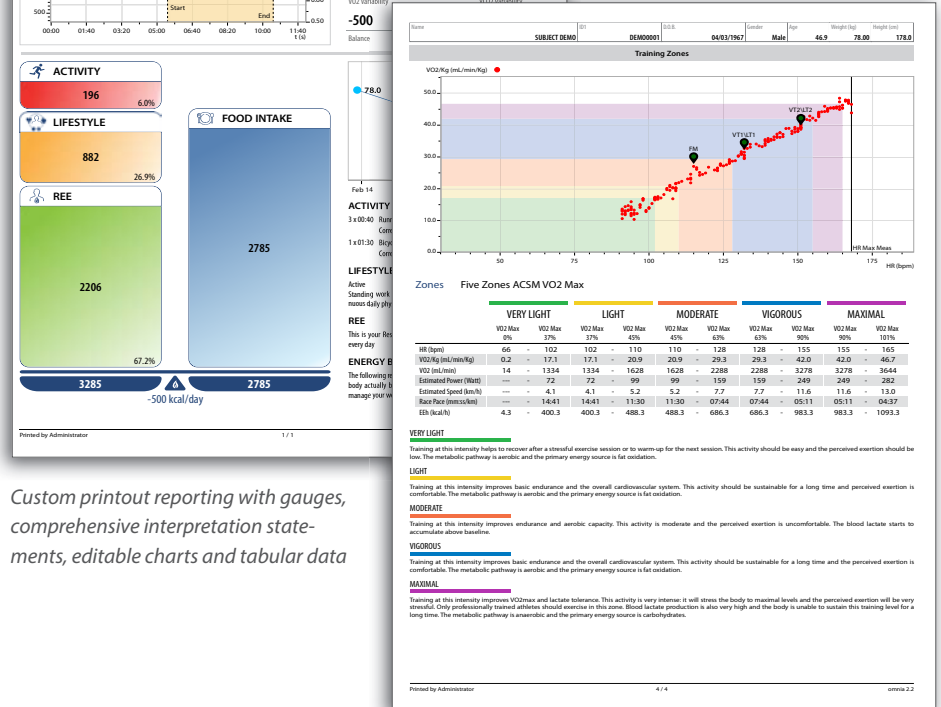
500.2
Start
End
0.50
00:00 01:40 03:20 05:00 06:40 08:20 10:00 11:40
t (s)
-500
Balance

ACTIVITY
196
6.0%
LIFESTYLE
882
26.9%
REE
2206
67.2%
FOOD INTAKE
2785
3285
2785
-500 kcal/day

78.0
Feb 14
ACTIVITY
3 x 00:40 Runn Corre
1 x 01:30 Bicyc Corre
LIFESTYLE
Active
Standing work
nuous daily phy
REE
This is your Res
every day
ENERGY B
The following r
body actually b
manage your w

Printed by Administrator 1 / 1

Custom printout reporting with gauges, comprehensive interpretation statements, editable charts and tabular data

| Name | ID | D.O.B. | Gender | Age | Weight (kg) | Height (cm) |
|---|---|---|---|---|---|---|
| SUBJECT DEMO | DEMO0001 | 04/03/1967 | Male | 46.9 | 78.00 | 178.0 |

Training Zones

VO2/Kg (mL/min/Kg)
50.0
40.0
30.0
20.0
10.0
0.0
50 75 100 125 150 175
HR (bpm)
FM
VT1\LT1
VT2\LT2
HR Max Meas

Zones Five Zones ACSM VO2 Max

| | VERY LIGHT | | | LIGHT | | | MODERATE | | | VIGOROUS | | | MAXIMAL | | |
|---|---|---|---|---|---|---|---|---|---|---|---|---|---|---|---|
| | VO2 Max 0% | | VO2 Max 37% | VO2 Max 37% | | VO2 Max 45% | VO2 Max 45% | | VO2 Max 63% | VO2 Max 63% | | VO2 Max 90% | VO2 Max 90% | | VO2 Max 101% |
| HR (bpm) | 66 | - | 102 | 102 | - | 110 | 110 | - | 128 | 128 | - | 155 | 155 | - | 165 |
| VO2/Kg (mL/min/Kg) | 0.2 | - | 17.1 | 17.1 | - | 20.9 | 20.9 | - | 29.3 | 29.3 | - | 42.0 | 42.0 | - | 46.7 |
| VO2 (mL/min) | 14 | - | 1334 | 1334 | - | 1628 | 1628 | - | 2288 | 2288 | - | 3278 | 3278 | - | 3644 |
| Estimated Power (Watt) | --- | - | 72 | 72 | - | 99 | 99 | - | 159 | 159 | - | 249 | 249 | - | 282 |
| Estimated Speed (km/h) | --- | - | 4.1 | 4.1 | - | 5.2 | 5.2 | - | 7.7 | 7.7 | - | 11.6 | 11.6 | - | 13.0 |
| Race Pace (mm:ss/km) | --- | - | 14:41 | 14:41 | - | 11:30 | 11:30 | - | 07:44 | 07:44 | - | 05:11 | 05:11 | - | 04:37 |
| EEh (kcal/h) | 4.3 | - | 400.3 | 400.3 | - | 488.3 | 488.3 | - | 686.3 | 686.3 | - | 983.3 | 983.3 | - | 1093.3 |

VERY LIGHT
Training at this intensity helps to recover after a stressful exercise session or to warm-up for the next session. This activity should be easy and the perceived exertion should be low. The metabolic pathway is aerobic and the primary energy source is fat oxidation.

LIGHT
Training at this intensity improves basic endurance and the overall cardiovascular system. This activity should be sustainable for a long time and perceived exertion is comfortable. The metabolic pathway is aerobic and the primary energy source is fat oxidation.

MODERATE
Training at this intensity improves endurance and aerobic capacity. This activity is moderate and the perceived exertion is uncomfortable. The blood lactate starts to accumulate above baseline.

VIGOROUS
Training at this intensity improves basic endurance and the overall cardiovascular system. This activity should be sustainable for a long time and perceived exertion is comfortable. The metabolic pathway is aerobic and the primary energy source is fat oxidation.

MAXIMAL
Training at this intensity improves VO2max and lactate tolerance. This activity is very intense: it will stress the body to maximal levels and the perceived exertion will be very stressful. Only professionally trained athletes should exercise in this zone. Blood lactate production is also very high and the body is unable to sustain this training level for a long time. The metabolic pathway is anaerobic and the primary energy source is carbohydrates.

Printed by Administrator 4 / 4 omnia 2.2